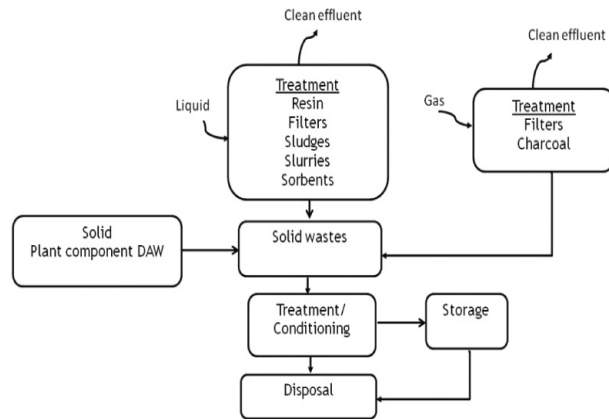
Clean effluent

Liquid

Treatment
Resin
Filters
Sludges
Slurries
Sorbents

Clean effluent

Gas

Treatment
Filters
Charcoal

Solid
Plant component DAW

Solid wastes

Treatment/
Conditioning

Storage

Disposal